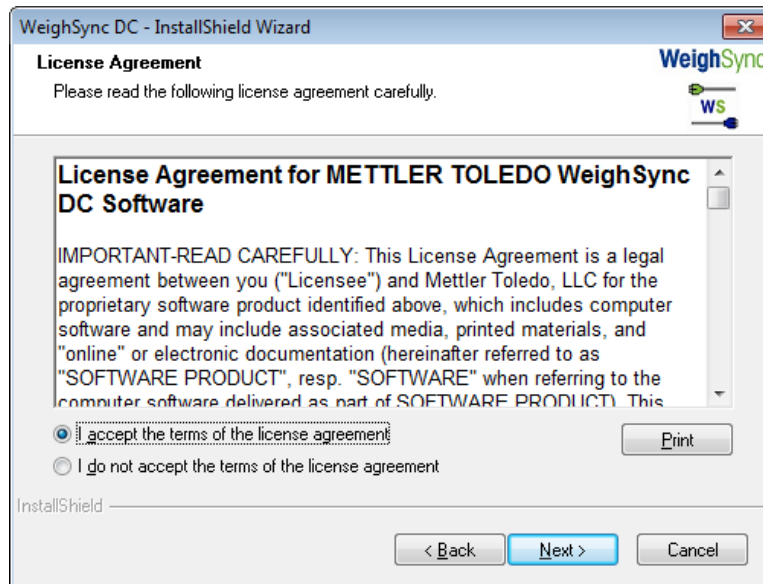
WeighSync DC - InstallShield Wizard

License Agreement

Please read the following license agreement carefully.

WeighSync

WS

License Agreement for METTLER TOLEDO WeighSync DC Software

IMPORTANT-READ CAREFULLY: This License Agreement is a legal agreement between you ("Licensee") and Mettler Toledo, LLC for the proprietary software product identified above, which includes computer software and may include associated media, printed materials, and "online" or electronic documentation (hereinafter referred to as "SOFTWARE PRODUCT", resp. "SOFTWARE" when referring to the computer software delivered as part of SOFTWARE PRODUCT). This

I accept the terms of the license agreement

I do not accept the terms of the license agreement

Print

InstallShield

< Back

Next >

Cancel